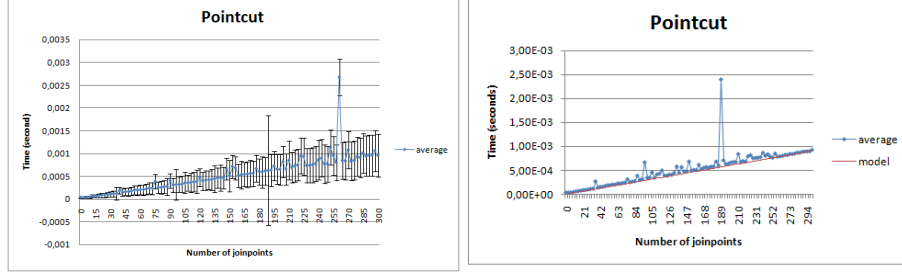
Pointcut

0,0035
0,003
0,0025
0,002
0,0015
0,001
0,0005
0
-0,0005
-0,001

Time (second)

0 15 30 45 60 75 90 105 120 135 150 165 180 195 210 225 240 255 270 285 300

Number of joinpoints

average

Pointcut

3,00E-03
2,50E-03
2,00E-03
1,50E-03
1,00E-03
5,00E-04
0,00E+00

Time (seconds)

0 21 42 63 84 105 126 147 168 189 210 231 252 273 294

Number of joinpoints

average
model